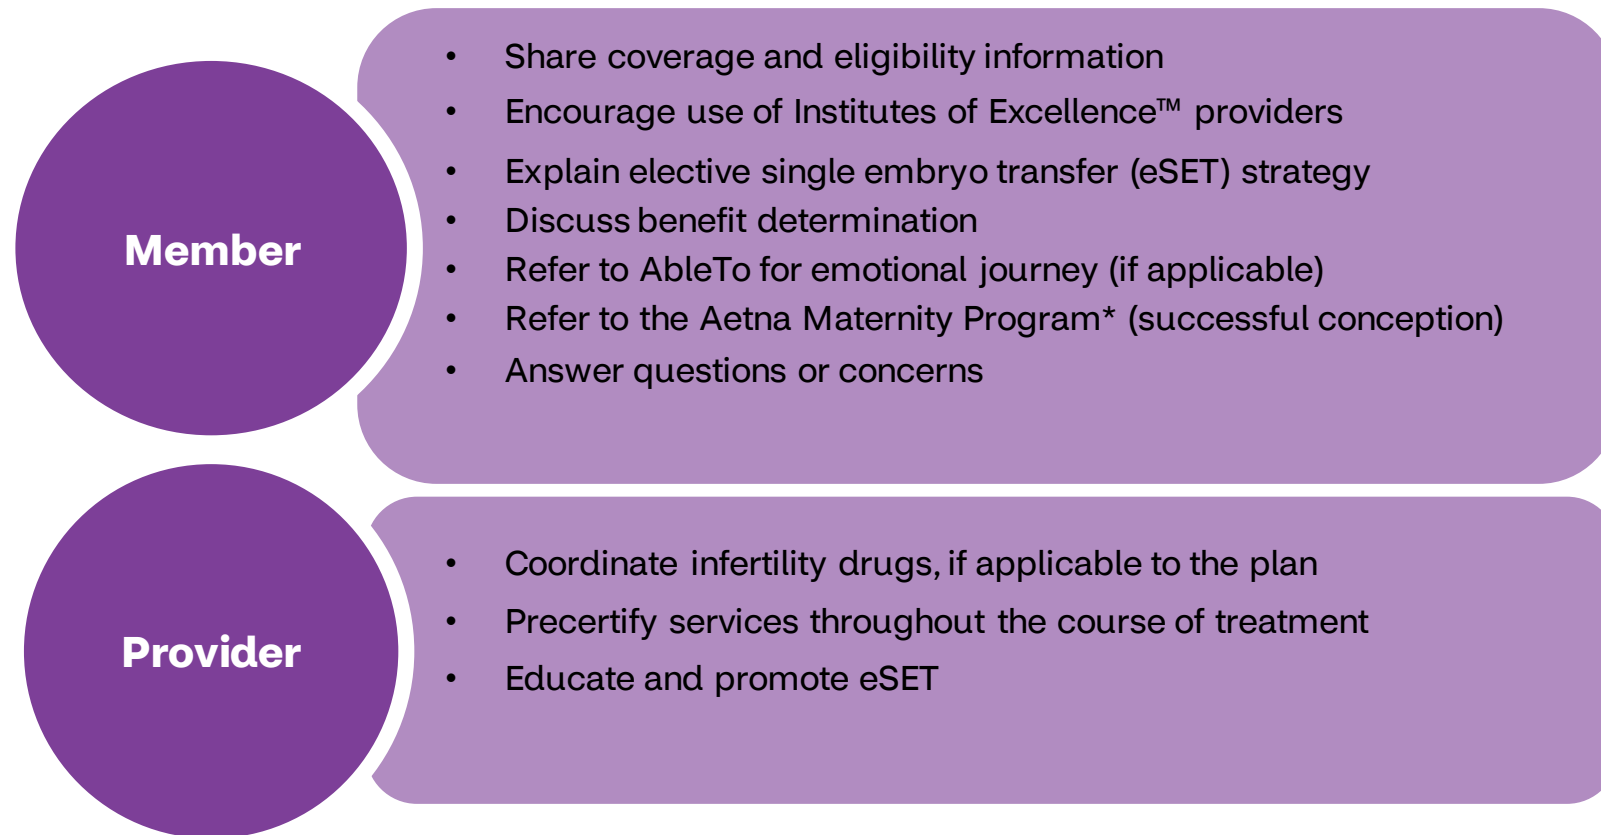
Member

- Share coverage and eligibility information
- Encourage use of Institutes of Excellence™ providers
- Explain elective single embryo transfer (eSET) strategy
- Discuss benefit determination
- Refer to AbleTo for emotional journey (if applicable)
- Refer to the Aetna Maternity Program* (successful conception)
- Answer questions or concerns

Provider

- Coordinate infertility drugs, if applicable to the plan
- Precertify services throughout the course of treatment
- Educate and promote eSET